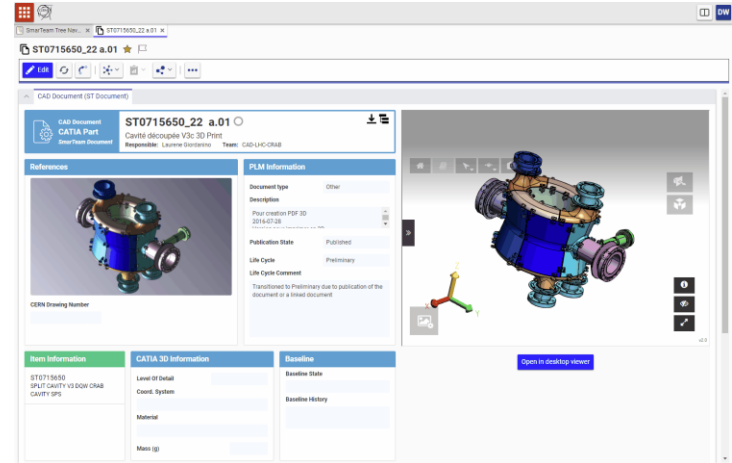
DW

SmarTeam Tree Nav... × ST0715650_22 a.01 ×

ST0715650_22 a.01

Edit

CAD Document (ST Document)

CAD Document
CATIA Part
SmarTeam Document

ST0715650_22 a.01
Cavité découpée V3c 3D Print
Responsible: Laurene Giordanno Team: CAD-LHC-CRAB

References

CERN Drawing Number

PLM Information

Document type Other

Description

Pour creation PDF 3D
2016-07-28
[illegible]

Publication State Published

Life Cycle Preliminary

Life Cycle Comment

Transitioned to Preliminary due to publication of the document or a linked document

Item Information

ST0715650
SPLIT CAVITY V3 DQW CRAB CAVITY SPS

CATIA 3D Information

Level Of Detail

Coord. System

Material

Mass (g)

Baseline

Baseline State

Baseline History

Open in desktop viewer